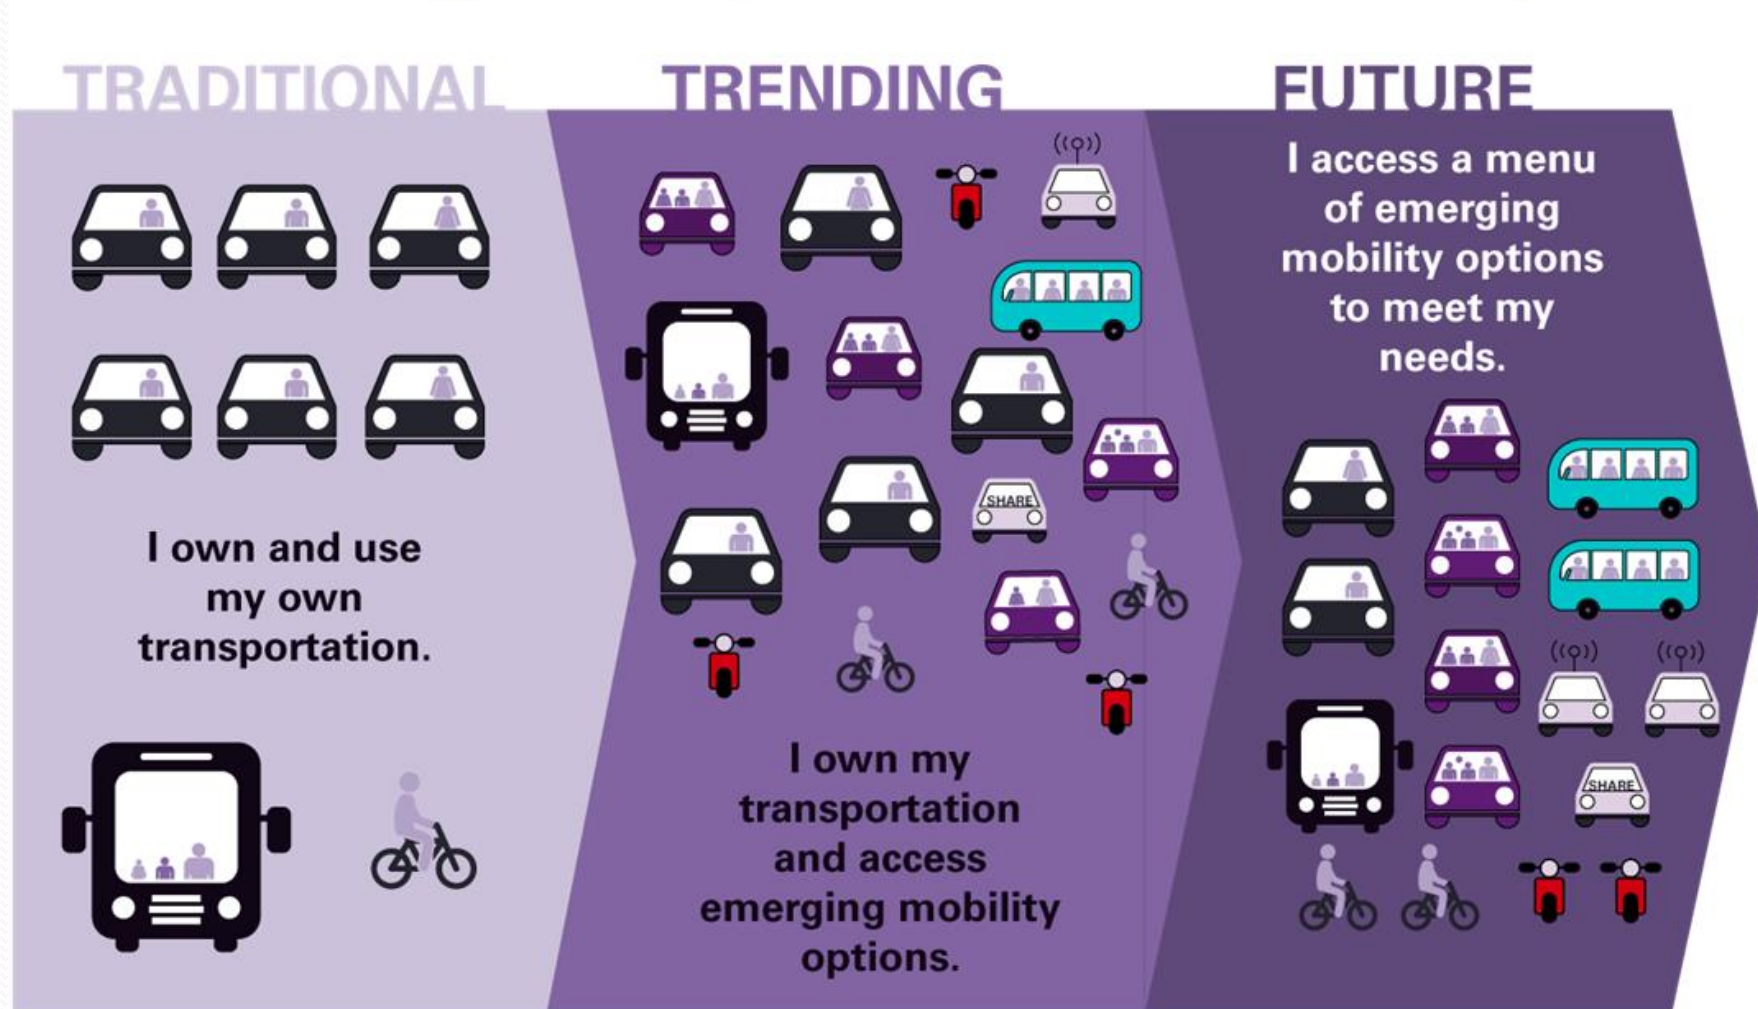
TRADITIONAL

I own and use my own transportation.

TRENDING

SHARE

I own my transportation and access emerging mobility options.

FUTURE

I access a menu of emerging mobility options to meet my needs.

SHARE